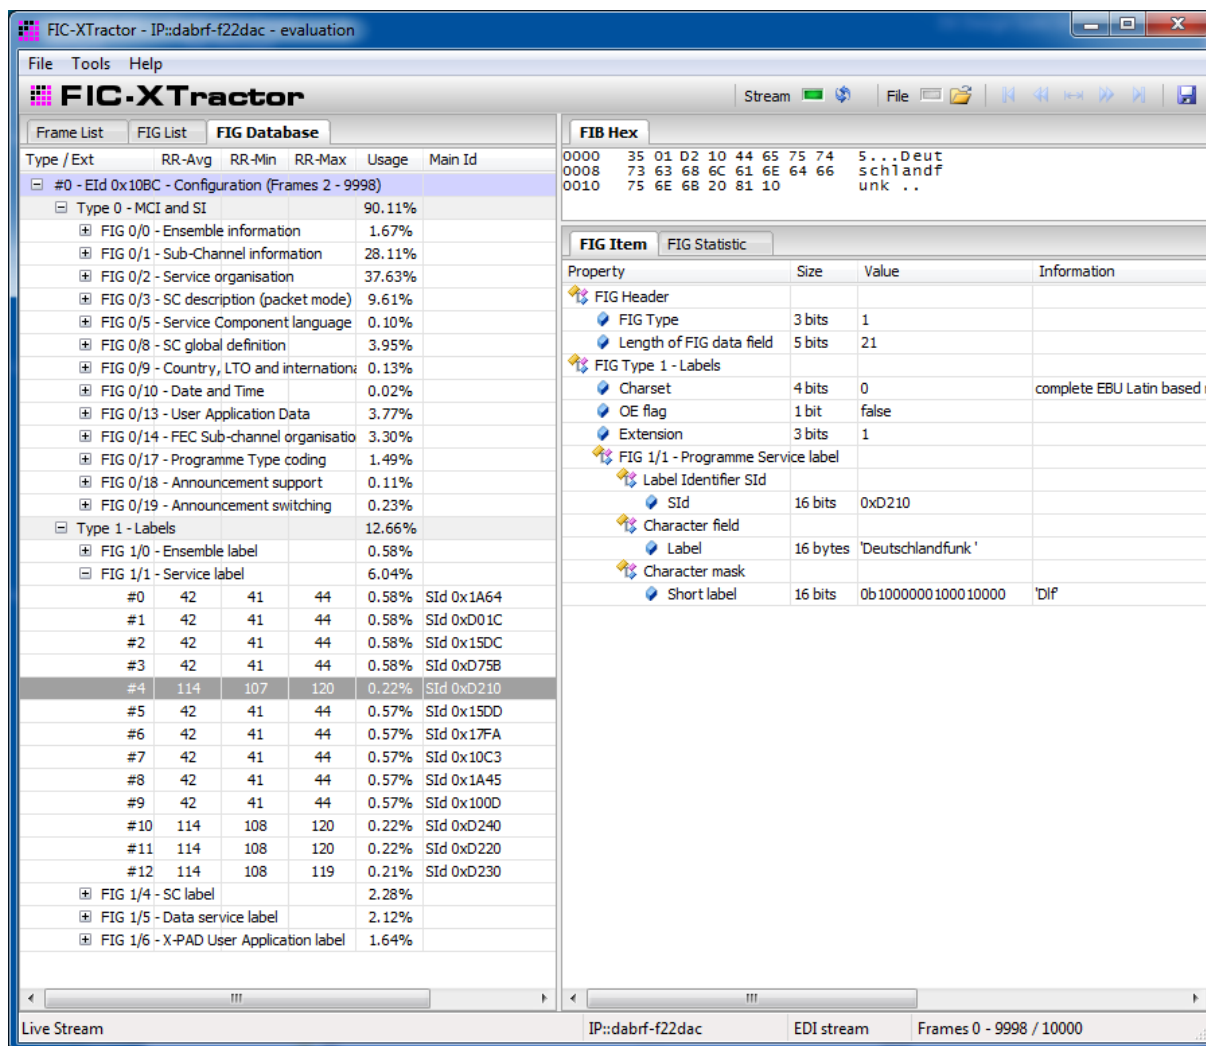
FIC-XTractor - IP::dabrf-f22dac - evaluation

File Tools Help

FIC-XTractor

Stream File

Frame List FIG List FIG Database

| Type / Ext | RR-Avg | RR-Min | RR-Max | Usage | Main Id |
|---|---|---|---|---|---|
| #0 - EId 0x10BC - Configuration (Frames 2 - 9998) | | | | | |
| Type 0 - MCI and SI | | | | 90.11% | |
| FIG 0/0 - Ensemble information | | | | 1.67% | |
| FIG 0/1 - Sub-Channel information | | | | 28.11% | |
| FIG 0/2 - Service organisation | | | | 37.63% | |
| FIG 0/3 - SC description (packet mode) | | | | 9.61% | |
| FIG 0/5 - Service Component language | | | | 0.10% | |
| FIG 0/8 - SC global definition | | | | 3.95% | |
| FIG 0/9 - Country, LTO and internationa | | | | 0.13% | |
| FIG 0/10 - Date and Time | | | | 0.02% | |
| FIG 0/13 - User Application Data | | | | 3.77% | |
| FIG 0/14 - FEC Sub-channel organisatio | | | | 3.30% | |
| FIG 0/17 - Programme Type coding | | | | 1.49% | |
| FIG 0/18 - Announcement support | | | | 0.11% | |
| FIG 0/19 - Announcement switching | | | | 0.23% | |
| Type 1 - Labels | | | | 12.66% | |
| FIG 1/0 - Ensemble label | | | | 0.58% | |
| FIG 1/1 - Service label | | | | 6.04% | |
| #0 | 42 | 41 | 44 | 0.58% | SId 0x1A64 |
| #1 | 42 | 41 | 44 | 0.58% | SId 0xD01C |
| #2 | 42 | 41 | 44 | 0.58% | SId 0x15DC |
| #3 | 42 | 41 | 44 | 0.58% | SId 0xD75B |
| #4 | 114 | 107 | 120 | 0.22% | SId 0xD210 |
| #5 | 42 | 41 | 44 | 0.57% | SId 0x15DD |
| #6 | 42 | 41 | 44 | 0.57% | SId 0x17FA |
| #7 | 42 | 41 | 44 | 0.57% | SId 0x10C3 |
| #8 | 42 | 41 | 44 | 0.57% | SId 0x1A45 |
| #9 | 42 | 41 | 44 | 0.57% | SId 0x100D |
| #10 | 114 | 108 | 120 | 0.22% | SId 0xD240 |
| #11 | 114 | 108 | 120 | 0.22% | SId 0xD220 |
| #12 | 114 | 108 | 119 | 0.21% | SId 0xD230 |
| FIG 1/4 - SC label | | | | 2.28% | |
| FIG 1/5 - Data service label | | | | 2.12% | |
| FIG 1/6 - X-PAD User Application label | | | | 1.64% | |

FIB Hex

0000 35 01 D2 10 44 65 75 74 5...Deut
0008 73 63 68 6C 61 6E 64 66 schlandf
0010 75 6E 6B 20 81 10 unk ..

FIG Item FIG Statistic

| Property | Size | Value | Information |
|---|---|---|---|
| FIG Header | | | |
| FIG Type | 3 bits | 1 | |
| Length of FIG data field | 5 bits | 21 | |
| FIG Type 1 - Labels | | | |
| Charset | 4 bits | 0 | complete EBU Latin based |
| OE flag | 1 bit | false | |
| Extension | 3 bits | 1 | |
| FIG 1/1 - Programme Service label | | | |
| Label Identifier SId | | | |
| SId | 16 bits | 0xD210 | |
| Character field | | | |
| Label | 16 bytes | 'Deutschlandfunk ' | |
| Character mask | | | |
| Short label | 16 bits | 0b1000000100010000 | 'Dlf' |

Live Stream IP::dabrf-f22dac EDI stream Frames 0 - 9998 / 10000